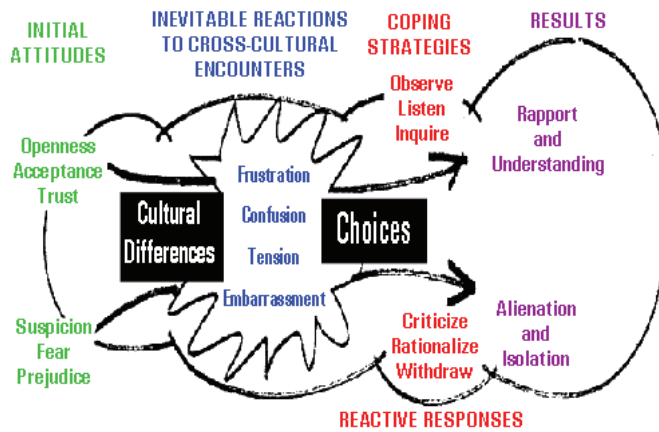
INITIAL ATTITUDES

INEVITABLE REACTIONS TO CROSS-CULTURAL ENCOUNTERS

COPING STRATEGIES

RESULTS

Observe
Listen
Inquire

Rapport and Understanding

Openness
Acceptance
Trust

Frustration

Confusion

Tension

Embarrassment

Cultural Differences

Choices

Suspicion
Fear
Prejudice

Criticize
Rationalize
Withdraw

Alienation and Isolation

REACTIVE RESPONSES